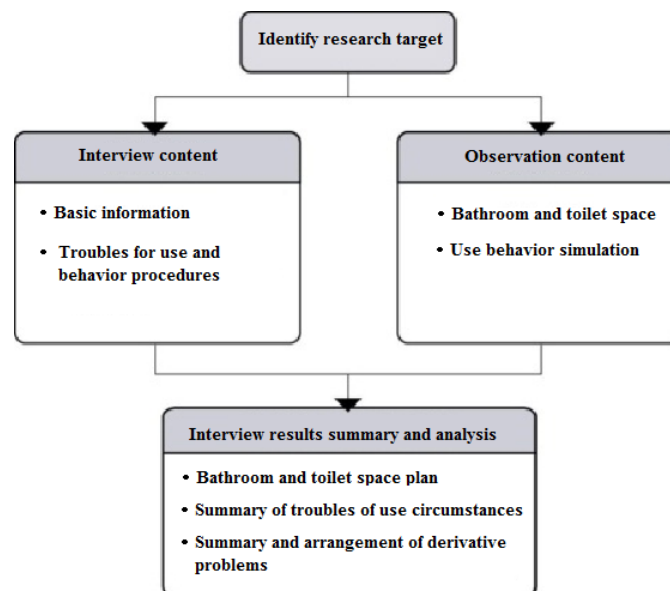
Identify research target

Interview content

• Basic information

• Troubles for use and behavior procedures

Observation content

• Bathroom and toilet space

• Use behavior simulation

Interview results summary and analysis

• Bathroom and toilet space plan

• Summary of troubles of use circumstances

• Summary and arrangement of derivative problems